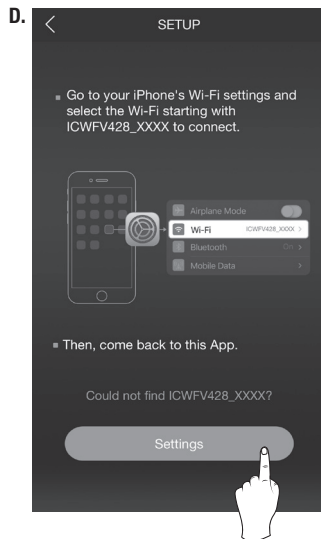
D.

<

SETUP

Go to your iPhone's Wi-Fi settings and select the Wi-Fi starting with ICWFV428_XXXX to connect.

Airplane Mode

Wi-Fi ICWFV428_XXXX >

Bluetooth On >

Mobile Data >

Then, come back to this App.

Could not find ICWFV428_XXXX?

Settings